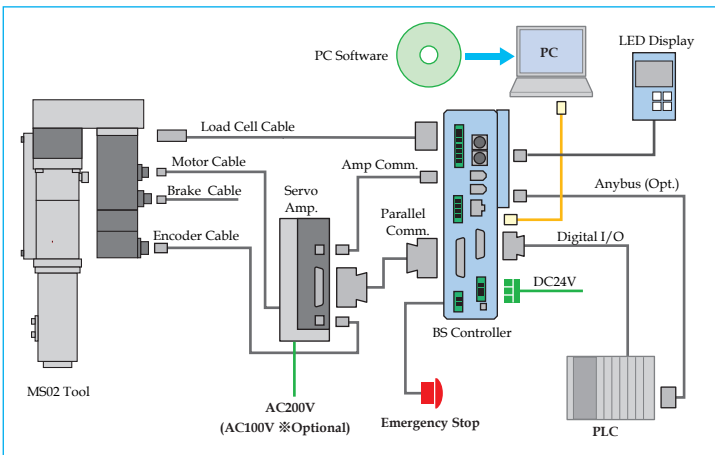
PC Software

PC

LED Display

Load Cell Cable

Motor Cable

Amp Comm.

Brake Cable

Servo Amp.

Anybus (Opt.)

Parallel Comm.

Encoder Cable

Digital I/O

DC24V

BS Controller

MS02 Tool

AC200V
(AC100V ※Optional)

Emergency Stop

PLC